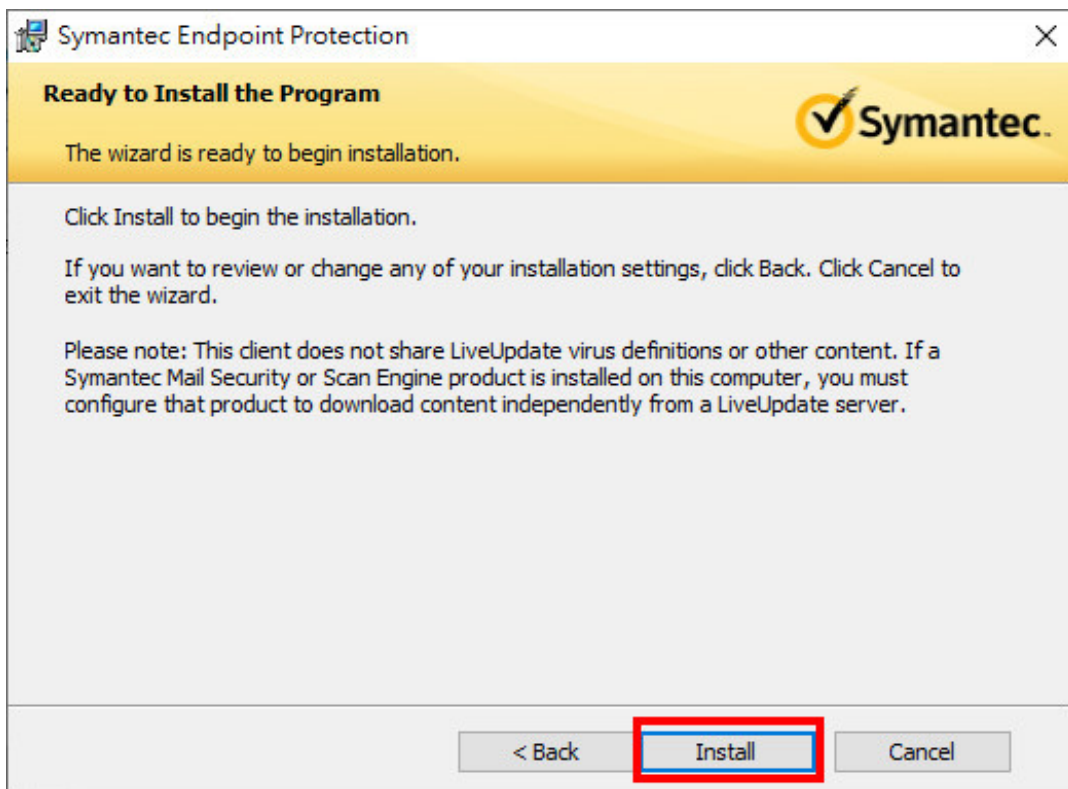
Symantec Endpoint Protection

Ready to Install the Program

The wizard is ready to begin installation.

Symantec.

Click Install to begin the installation.

If you want to review or change any of your installation settings, click Back. Click Cancel to exit the wizard.

Please note: This client does not share LiveUpdate virus definitions or other content. If a Symantec Mail Security or Scan Engine product is installed on this computer, you must configure that product to download content independently from a LiveUpdate server.

< Back

Install

Cancel